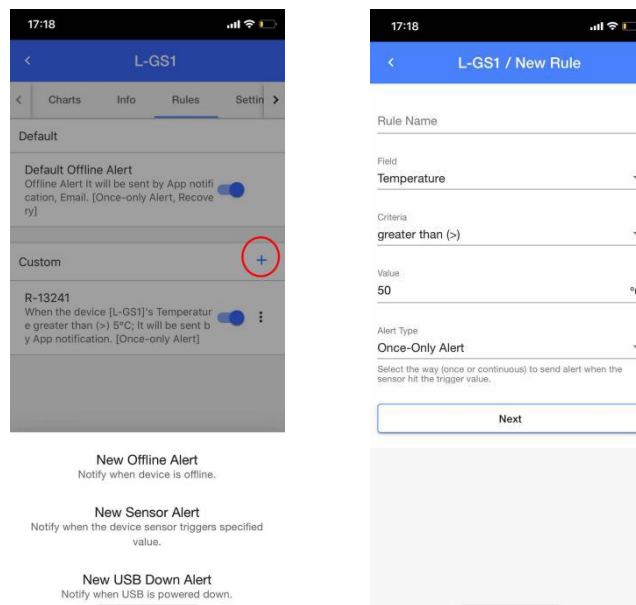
17:18

<

L-GS1

<
Charts
Info
Rules
Settin
>

Default

Default Offline Alert
Offline Alert It will be sent by App notification, Email. [Once-only Alert, Recovery]

Custom
+

R-13241
When the device [L-GS1]'s Temperature greater than (>) 5°C; It will be sent by App notification. [Once-only Alert]

New Offline Alert
Notify when device is offline.

New Sensor Alert
Notify when the device sensor triggers specified value.

New USB Down Alert
Notify when USB is powered down.

17:18

<
L-GS1 / New Rule

Rule Name

Field
Temperature

Criteria
greater than (>)

Value
50
°

Alert Type
Once-Only Alert

Select the way (once or continuous) to send alert when the sensor hit the trigger value.

Next